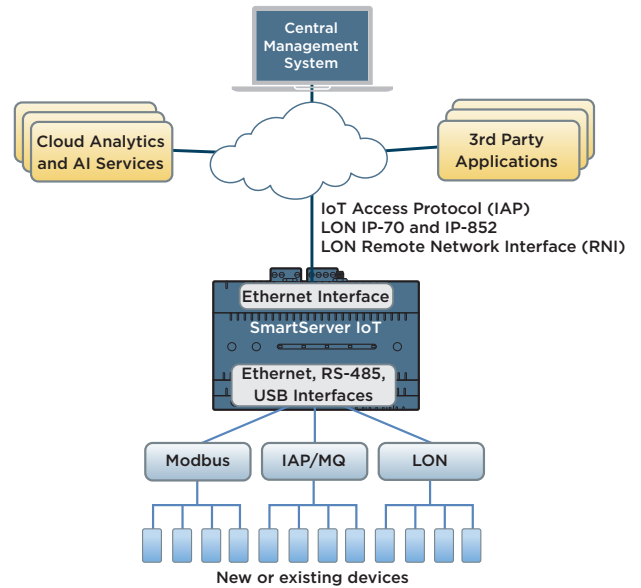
Central Management System

Cloud Analytics and AI Services

3rd Party Applications

IoT Access Protocol (IAP)
LON IP-70 and IP-852
LON Remote Network Interface (RNI)

Ethernet Interface

SmartServer IoT

Ethernet, RS-485, USB Interfaces

Modbus

IAP/MQ

LON

New or existing devices